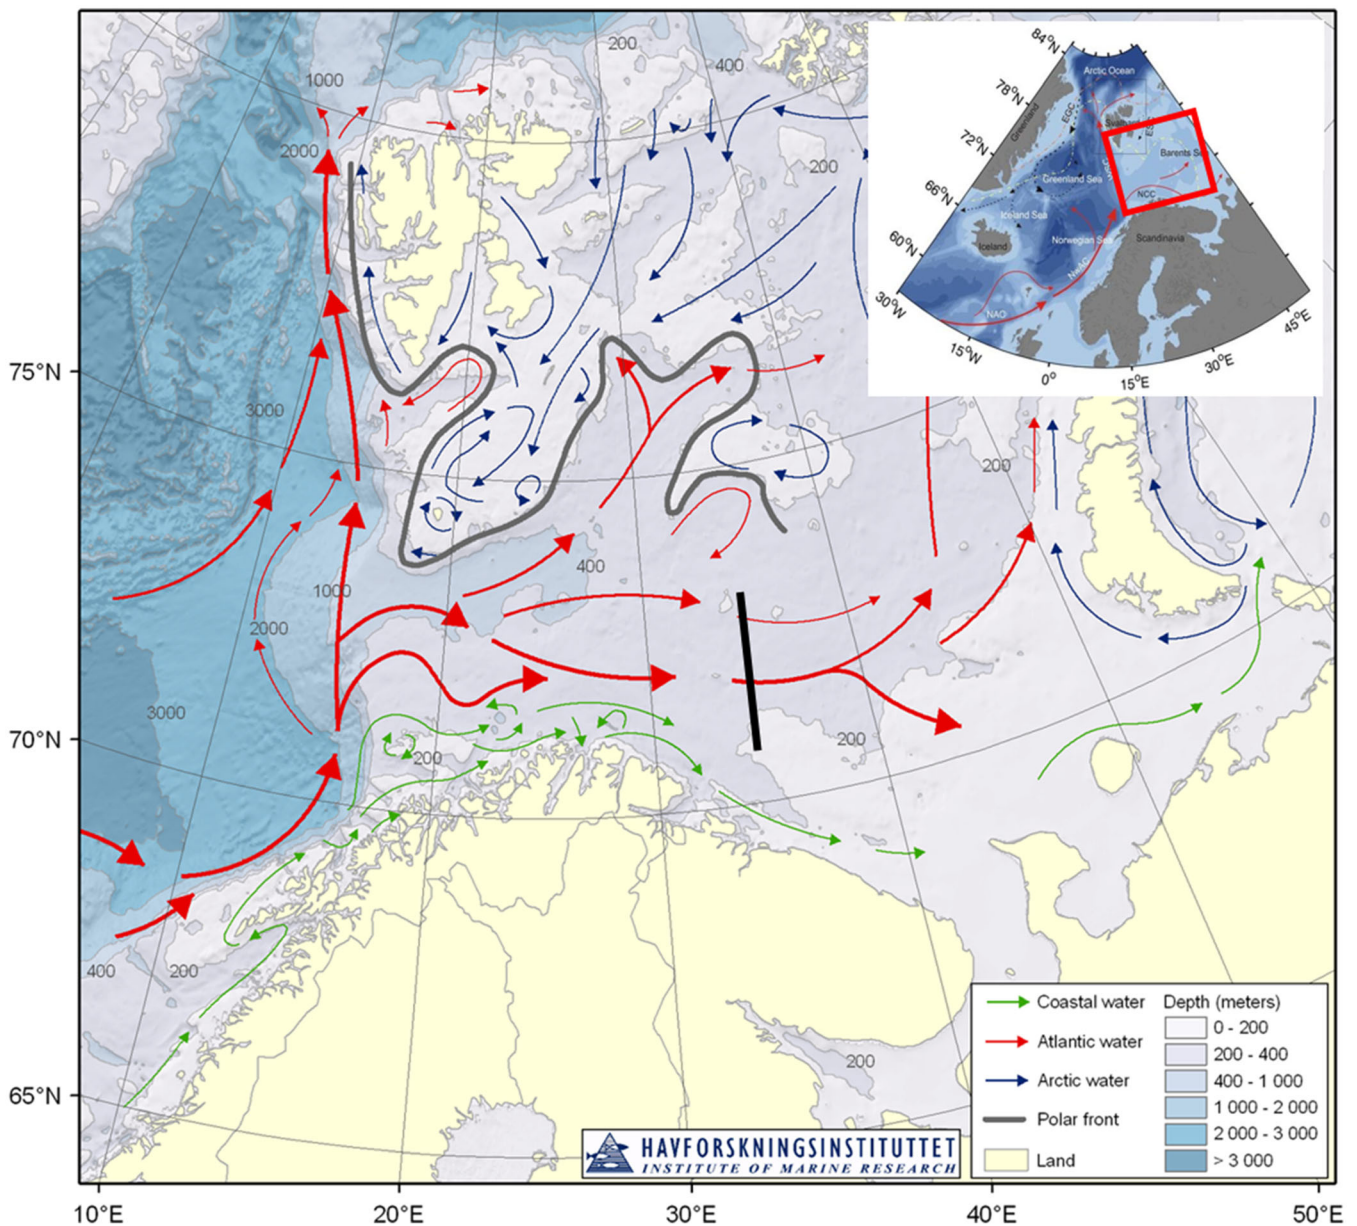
200
400
1000
2000
200
75°N
3000
200
400
1000
2000
3000
200
70°N
200
200
400
200
200
65°N
10°E
20°E
30°E
40°E
50°E

84°N
78°N
72°N
66°N
60°N
Arctic Ocean
Greenland
EGC
Svalbard
Barents Sea
Greenland Sea
Iceland Sea
Iceland
Norwegian Sea
NCC
Scandinavia
NAC
NAO
30°W
15°W
0°
15°E
30°E
45°E

Coastal water
Atlantic water
Arctic water
Polar front
Land

| Depth (meters) |
|---|
| 0 - 200 |
| 200 - 400 |
| 400 - 1 000 |
| 1 000 - 2 000 |
| 2 000 - 3 000 |
| > 3 000 |

HAVFORSKNINGSINSTITUTTET
INSTITUTE OF MARINE RESEARCH